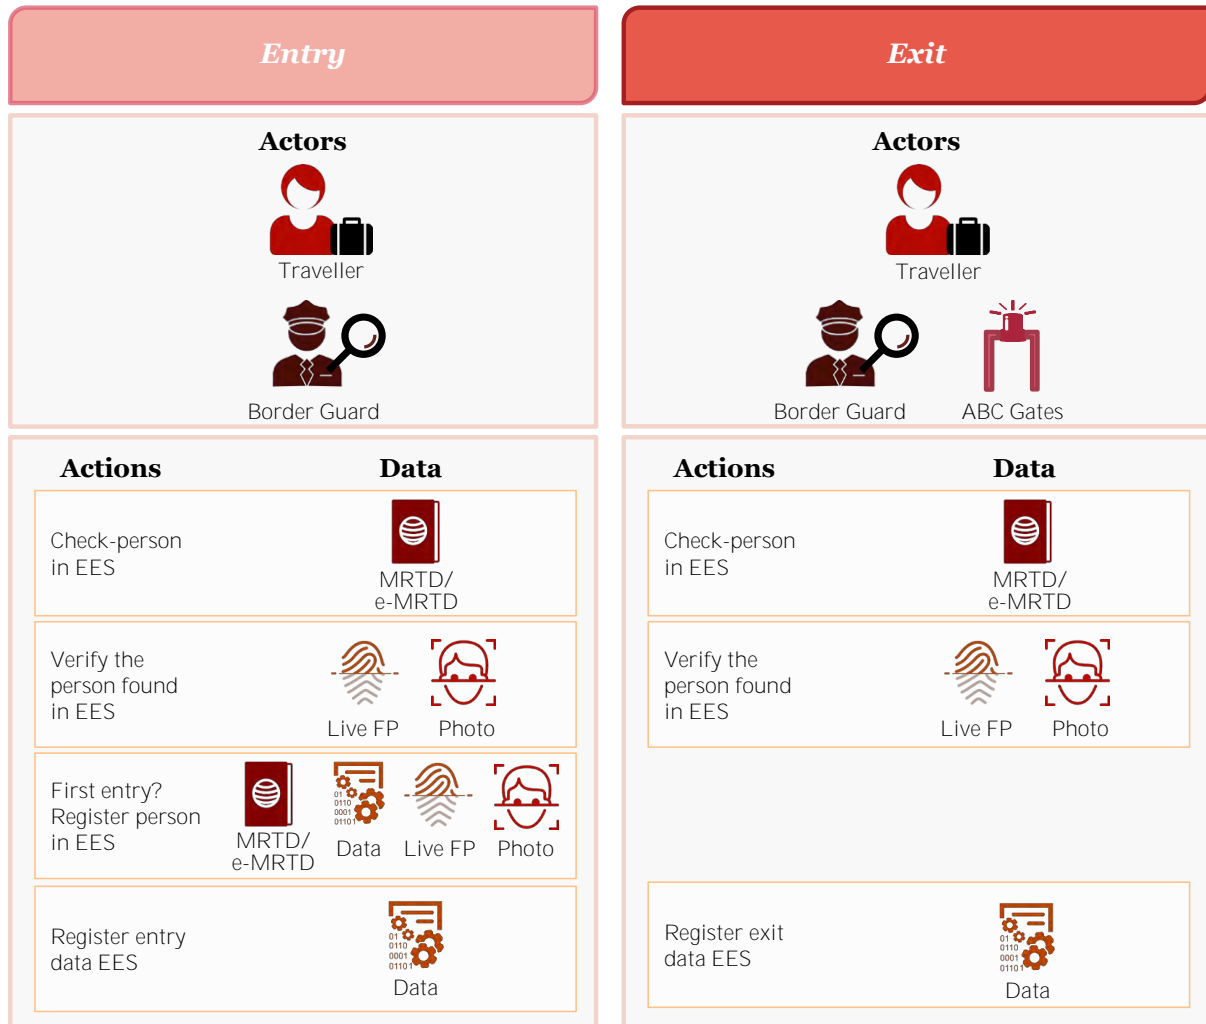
Entry

Actors

Traveller

Border Guard

Actions

Data

Check-person in EES

MRTD/ e-MRTD

Verify the person found in EES

Live FP

Photo

First entry? Register person in EES

01 0110 0001 01101

MRTD/ e-MRTD

Data

Live FP

Photo

Register entry data EES

01 0110 0001 01101

Data

Exit

Actors

Traveller

Border Guard

ABC Gates

Actions

Data

Check-person in EES

MRTD/ e-MRTD

Verify the person found in EES

Live FP

Photo

Register exit data EES

01 0110 0001 01101

Data